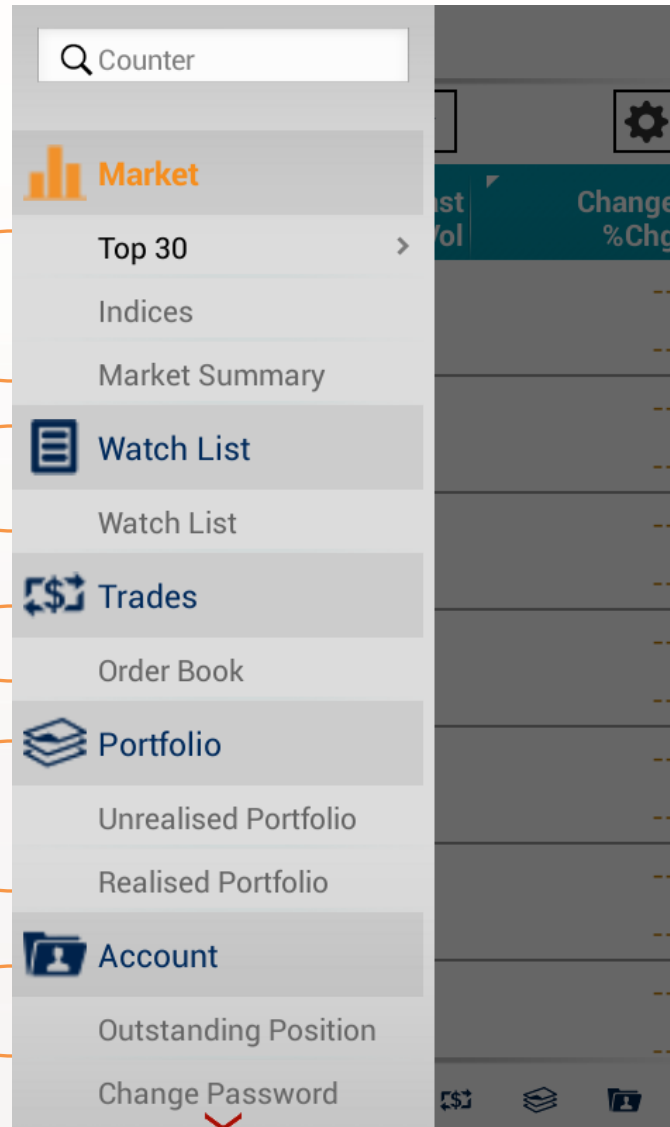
Counter

Market

Top 30

Indices

Market Summary

Watch List

Watch List

Trades

Order Book

Portfolio

Unrealised Portfolio

Realised Portfolio

Account

Outstanding Position

Change Password

ast Vol

Change %Chg